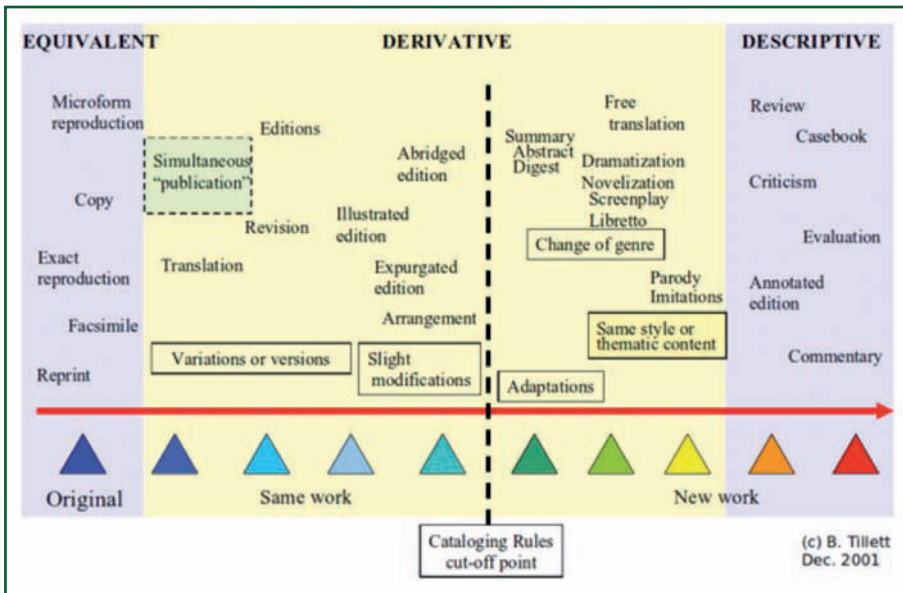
EQUIVALENT

DERIVATIVE

DESCRIPTIVE

Microform reproduction

Copy

Exact reproduction

Facsimile

Reprint

Simultaneous "publication"

Editions

Revision

Translation

Variations or versions

Abridged edition

Illustrated edition

Expurgated edition

Arrangement

Slight modifications

Summary
Abstract
Digest

Free translation

Dramatization

Novelization

Screenplay

Libretto

Change of genre

Parody
Imitations

Same style or thematic content

Adaptations

Review

Casebook

Criticism

Evaluation

Annotated edition

Commentary

Original

Same work

New work

Cataloging Rules cut-off point

(c) B. Tillett
Dec. 2001